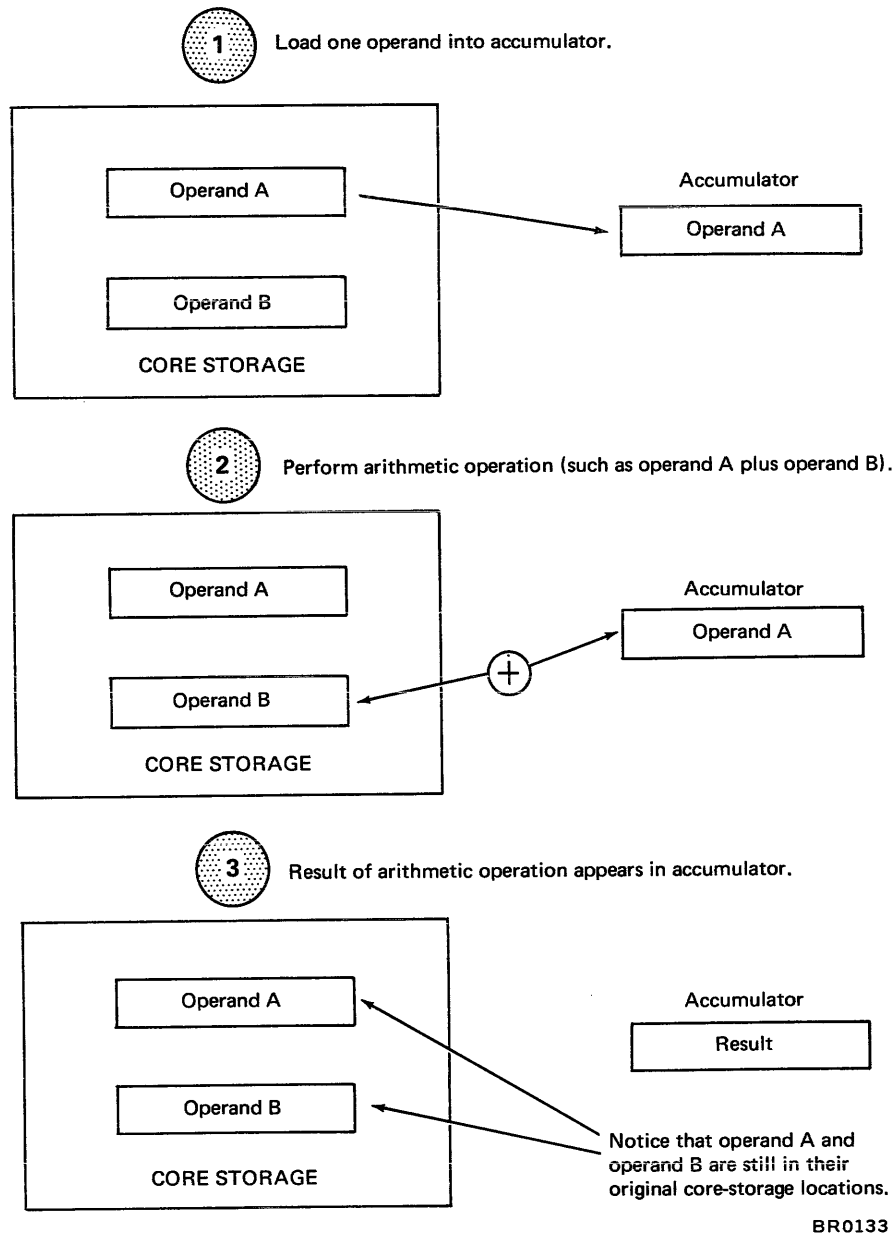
1 Load one operand into accumulator.

Operand A

Operand B

CORE STORAGE

Accumulator

Operand A

2 Perform arithmetic operation (such as operand A plus operand B).

Operand A

Operand B

CORE STORAGE

+

Accumulator

Operand A

3 Result of arithmetic operation appears in accumulator.

Operand A

Operand B

CORE STORAGE

Accumulator

Result

Notice that operand A and operand B are still in their original core-storage locations.

BR0133